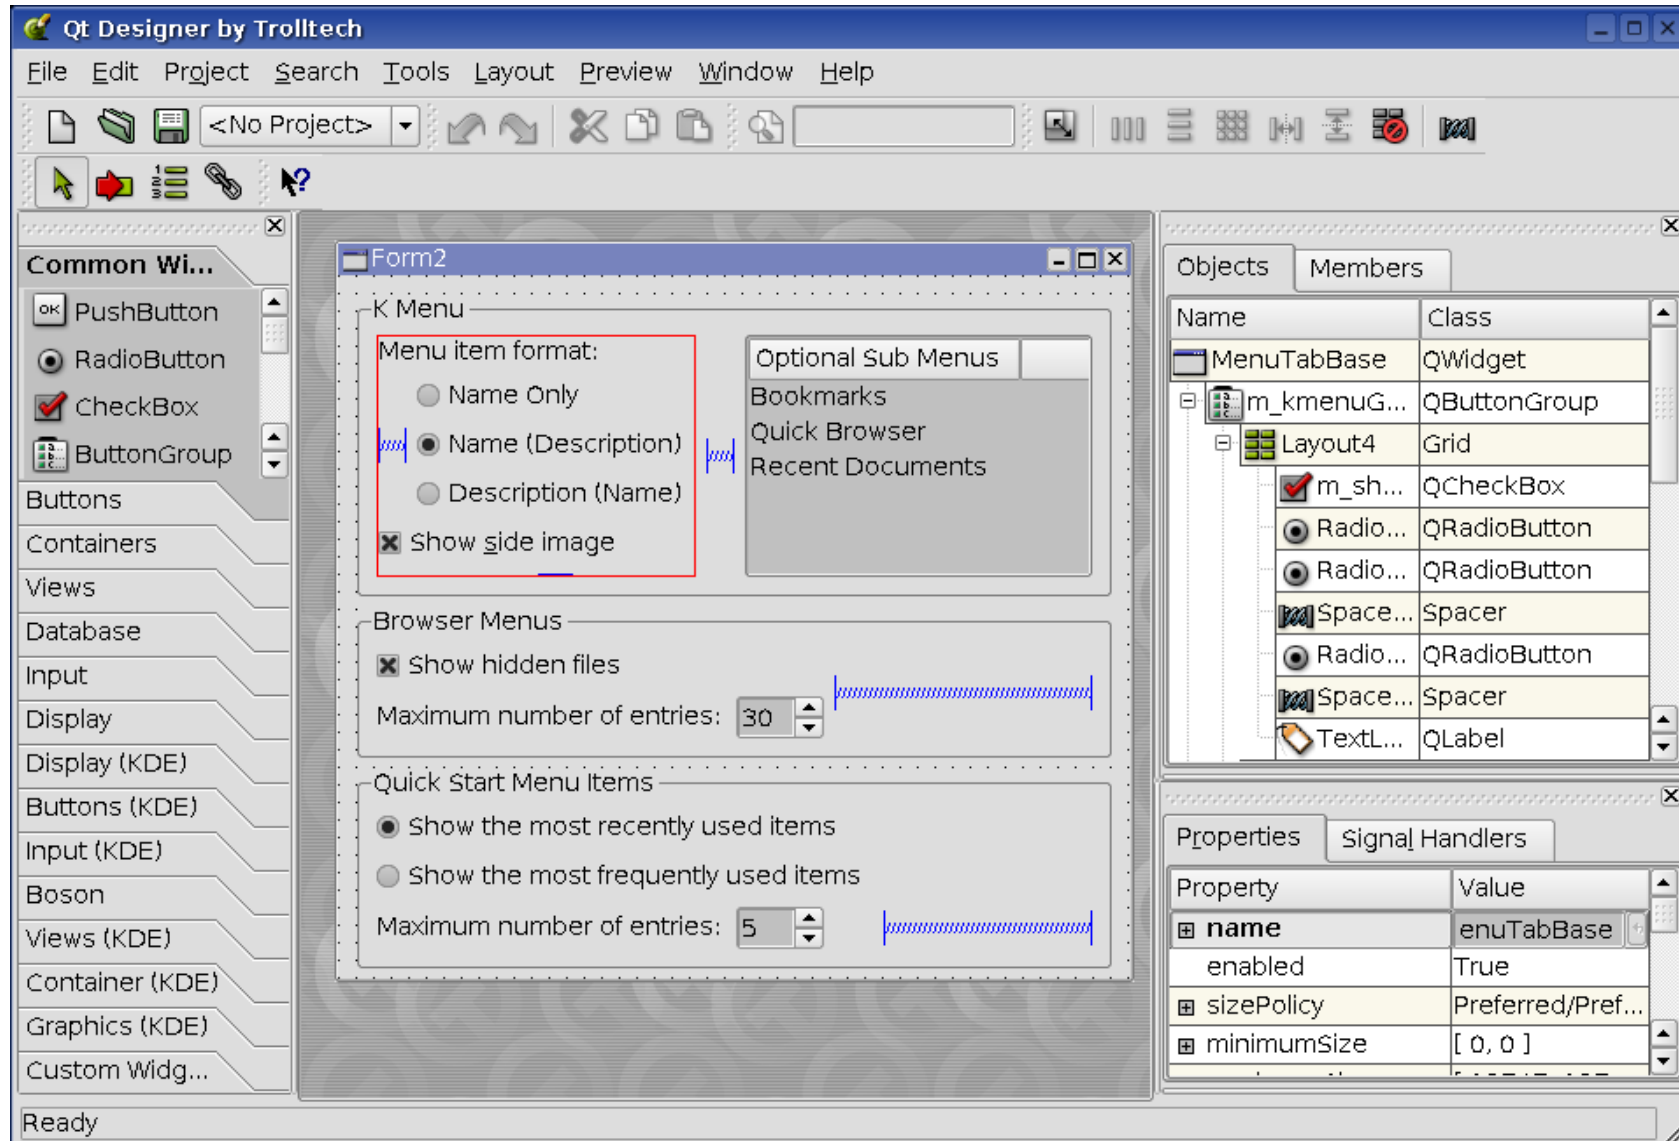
Qt Designer by Trolltech

File Edit Project Search Tools Layout Preview Window Help

<No Project>

Common Wi...
PushButton
RadioButton
CheckBox
ButtonGroup
Buttons
Containers
Views
Database
Input
Display
Display (KDE)
Buttons (KDE)
Input (KDE)
Boson
Views (KDE)
Container (KDE)
Graphics (KDE)
Custom Widg...

Form2

K Menu
Menu item format:
Name Only
Name (Description)
Description (Name)
Show side image

| Optional Sub Menus |
|---|
| Bookmarks |
| Quick Browser |
| Recent Documents |

Browser Menus
Show hidden files
Maximum number of entries: 30

Quick Start Menu Items
Show the most recently used items
Show the most frequently used items
Maximum number of entries: 5

Objects Members

| Name | Class |
|---|---|
| MenuTabBase | QWidget |
| m_kmenuG... | QButtonGroup |
| Layout4 | Grid |
| m_sh... | QCheckBox |
| Radio... | QRadioButton |
| Radio... | QRadioButton |
| Space... | Spacer |
| Radio... | QRadioButton |
| Space... | Spacer |
| TextL... | QLabel |

Properties Signal Handlers

| Property | Value |
|---|---|
| name | enuTabBase |
| enabled | True |
| sizePolicy | Preferred/Pref... |
| minimumSize | [ 0, 0 ] |

Ready